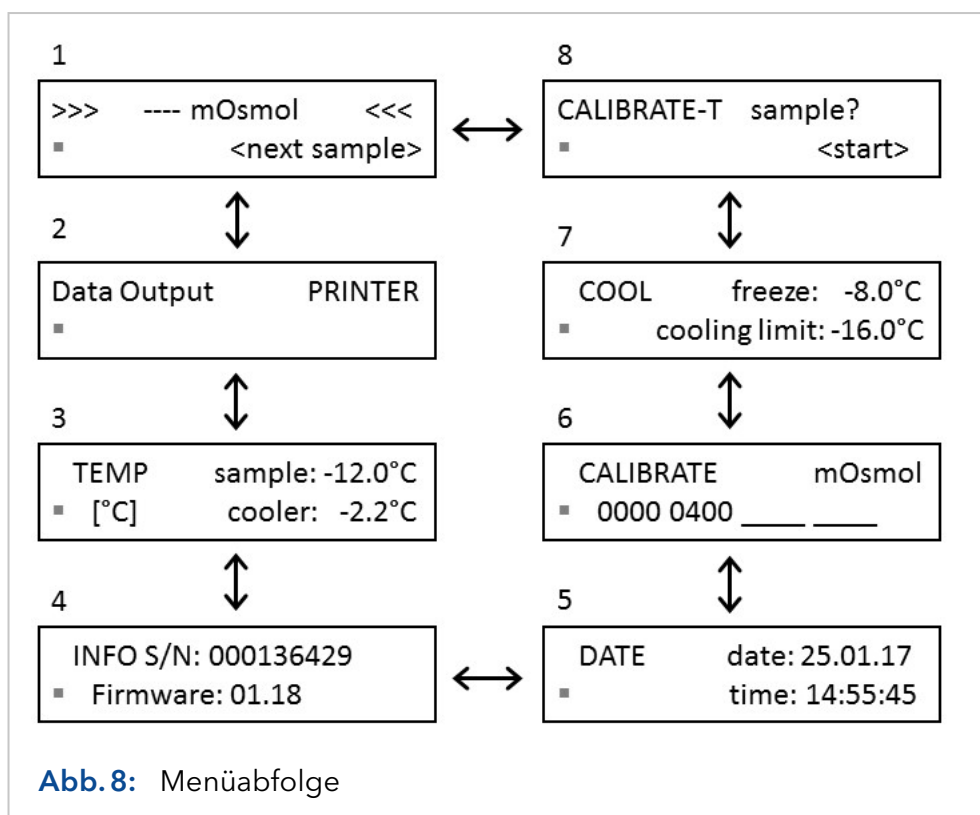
1

>>> ---- mOsmol <<<
▪ <next sample>

8

CALIBRATE-T sample?
▪ <start>

2

Data Output PRINTER
▪

7

COOL freeze: -8.0°C
▪ cooling limit: -16.0°C

3

TEMP sample: -12.0°C
▪ [°C] cooler: -2.2°C

6

CALIBRATE mOsmol
▪ 0000 0400 ____ ____

4

INFO S/N: 000136429
▪ Firmware: 01.18

5

DATE date: 25.01.17
▪ time: 14:55:45

Abb. 8: Menüabfolge